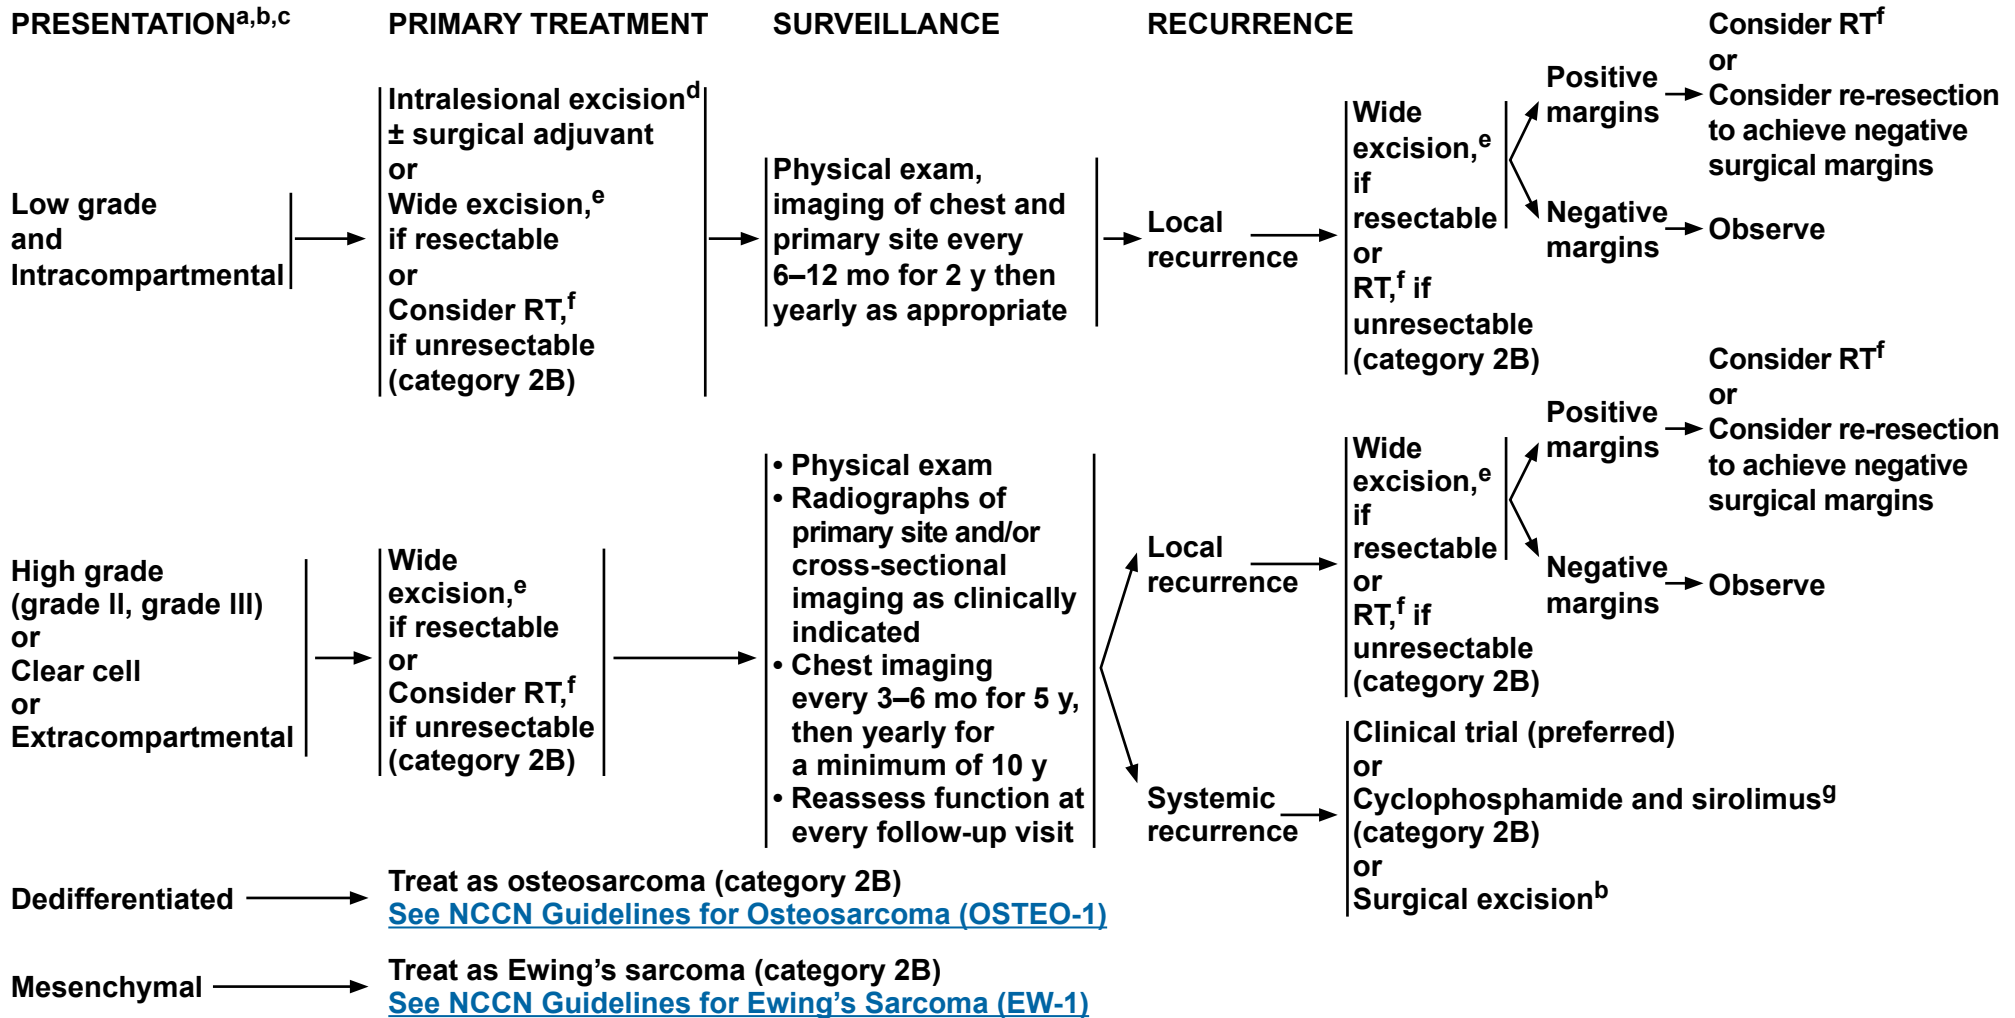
PRESENTATION$^{a,b,c}$

PRIMARY TREATMENT

SURVEILLANCE

RECURRENCE

Low grade and Intracompartmental

Intralesional excision$^{d}$ ± surgical adjuvant or Wide excision,$^{e}$ if resectable or Consider RT,$^{f}$ if unresectable (category 2B)

Physical exam, imaging of chest and primary site every 6–12 mo for 2 y then yearly as appropriate

Local recurrence

Wide excision,$^{e}$ if resectable or RT,$^{f}$ if unresectable (category 2B)

Positive margins

Consider RT$^{f}$ or Consider re-resection to achieve negative surgical margins

Negative margins

Observe

High grade (grade II, grade III) or Clear cell or Extracompartmental

Wide excision,$^{e}$ if resectable or Consider RT,$^{f}$ if unresectable (category 2B)

• Physical exam
• Radiographs of primary site and/or cross-sectional imaging as clinically indicated
• Chest imaging every 3–6 mo for 5 y, then yearly for a minimum of 10 y
• Reassess function at every follow-up visit

Local recurrence

Wide excision,$^{e}$ if resectable or RT,$^{f}$ if unresectable (category 2B)

Positive margins

Consider RT$^{f}$ or Consider re-resection to achieve negative surgical margins

Negative margins

Observe

Systemic recurrence

Clinical trial (preferred) or Cyclophosphamide and sirolimus$^{g}$ (category 2B) or Surgical excision$^{b}$

Dedifferentiated

Treat as osteosarcoma (category 2B)
See NCCN Guidelines for Osteosarcoma (OSTEO-1)

Mesenchymal

Treat as Ewing's sarcoma (category 2B)
See NCCN Guidelines for Ewing's Sarcoma (EW-1)